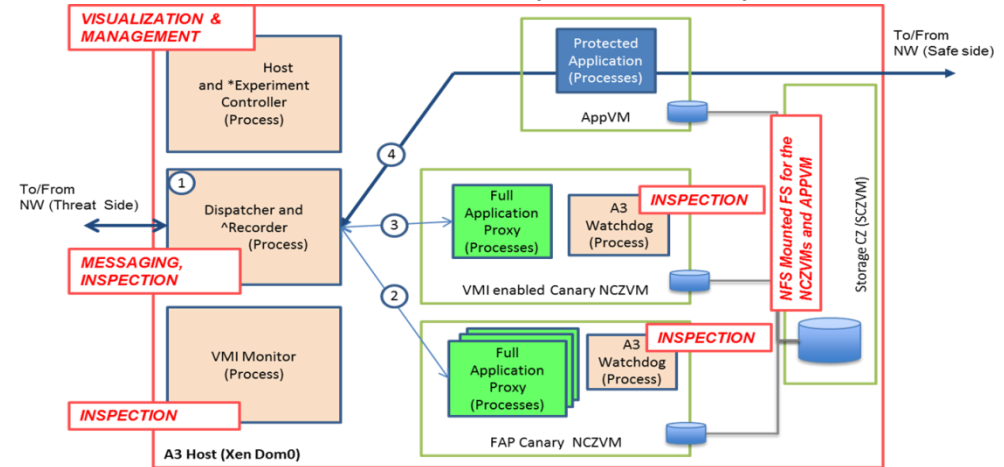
VISUALIZATION & MANAGEMENT

Host and *Experiment Controller (Process)

Protected Application (Processes)

AppVM

To/From NW (Safe side)

To/From NW (Threat Side)

1

Dispatcher and ^Recorder (Process)

4

3

2

MESSAGING, INSPECTION

Full Application Proxy (Processes)

A3 Watchdog (Process)

INSPECTION

VMI enabled Canary NCZVM

NFS Mounted FS for the NCZVMs and APPVM

Storage CZ (SCZVM)

VMI Monitor (Process)

Full Application Proxy (Processes)

A3 Watchdog (Process)

INSPECTION

INSPECTION

FAP Canary NCZVM

A3 Host (Xen Dom0)